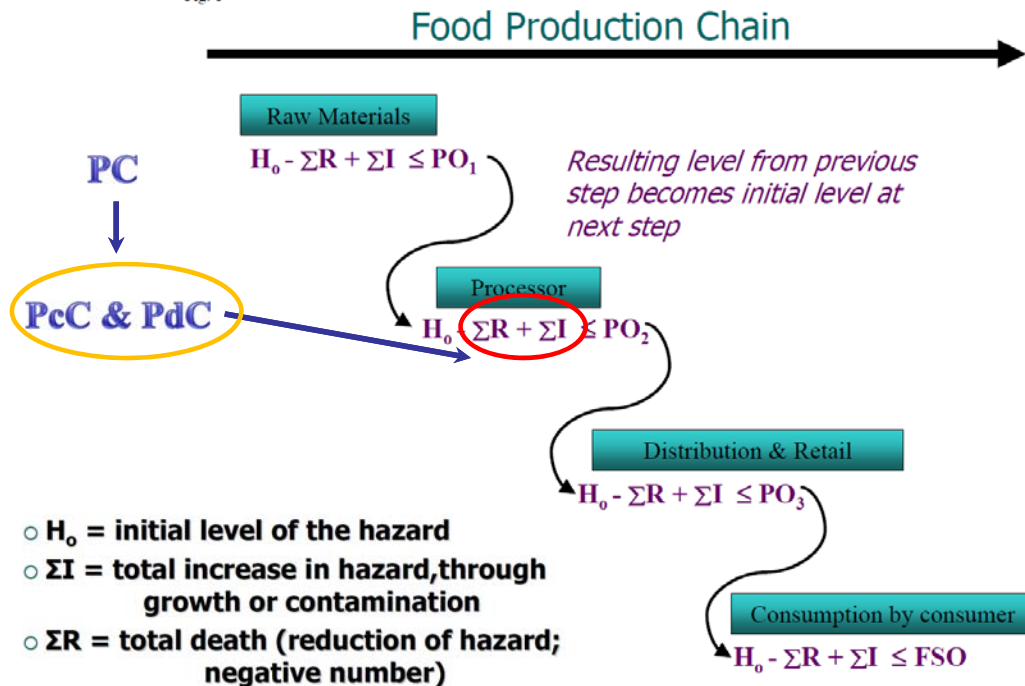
Food Production Chain

Raw Materials

$H_o - \sum R + \sum I \leq PO_1$

PC

Resulting level from previous step becomes initial level at next step

Processor

PcC & PdC

$H_o - \sum R + \sum I \leq PO_2$

Distribution & Retail

$H_o - \sum R + \sum I \leq PO_3$

Consumption by consumer

$H_o - \sum R + \sum I \leq FSO$

○ $H_o$ = initial level of the hazard
○ $\Sigma I$ = total increase in hazard,through growth or contamination
○ $\Sigma R$ = total death (reduction of hazard; negative number)